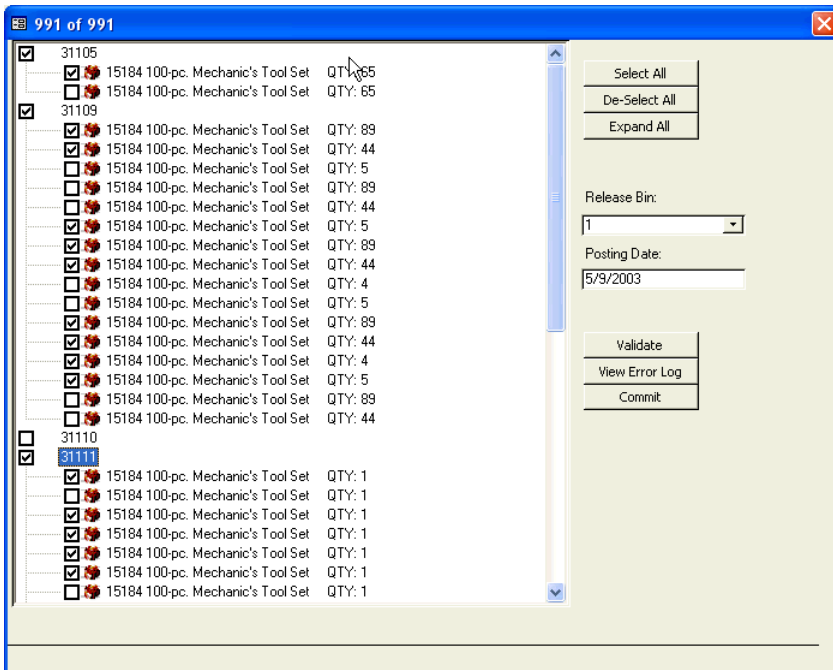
991 of 991

31105
15184 100-pc. Mechanic's Tool Set QTY: 65
15184 100-pc. Mechanic's Tool Set QTY: 65
31109
15184 100-pc. Mechanic's Tool Set QTY: 89
15184 100-pc. Mechanic's Tool Set QTY: 44
15184 100-pc. Mechanic's Tool Set QTY: 5
15184 100-pc. Mechanic's Tool Set QTY: 89
15184 100-pc. Mechanic's Tool Set QTY: 44
15184 100-pc. Mechanic's Tool Set QTY: 5
15184 100-pc. Mechanic's Tool Set QTY: 89
15184 100-pc. Mechanic's Tool Set QTY: 44
15184 100-pc. Mechanic's Tool Set QTY: 4
15184 100-pc. Mechanic's Tool Set QTY: 5
15184 100-pc. Mechanic's Tool Set QTY: 89
15184 100-pc. Mechanic's Tool Set QTY: 44
15184 100-pc. Mechanic's Tool Set QTY: 4
15184 100-pc. Mechanic's Tool Set QTY: 5
15184 100-pc. Mechanic's Tool Set QTY: 89
15184 100-pc. Mechanic's Tool Set QTY: 44
31110
31111
15184 100-pc. Mechanic's Tool Set QTY: 1
15184 100-pc. Mechanic's Tool Set QTY: 1
15184 100-pc. Mechanic's Tool Set QTY: 1
15184 100-pc. Mechanic's Tool Set QTY: 1
15184 100-pc. Mechanic's Tool Set QTY: 1
15184 100-pc. Mechanic's Tool Set QTY: 1
15184 100-pc. Mechanic's Tool Set QTY: 1

Select All
De-Select All
Expand All

Release Bin:
1
Posting Date:
5/9/2003

Validate
View Error Log
Commit